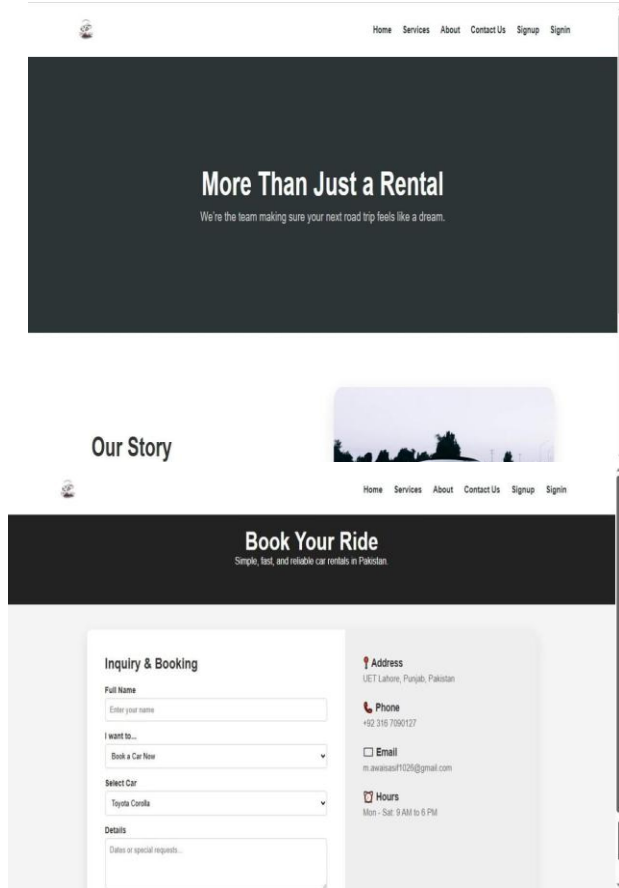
Home Services About Contact Us Signup Signin

More Than Just a Rental

We're the team making sure your next road trip feels like a dream.

Our Story

Home Services About Contact Us Signup Signin

Book Your Ride

Simple, fast, and reliable car rentals in Pakistan.

Inquiry & Booking

Full Name

Enter your name

I want to...

Book a Car Now

Select Car

Toyota Corolla

Details

Dates or special requests...

Address

UET Lahore, Punjab, Pakistan

Phone

+92 316 7090127

Email

m.awaisasif1026@gmail.com

Hours

Mon - Sat: 9 AM to 6 PM